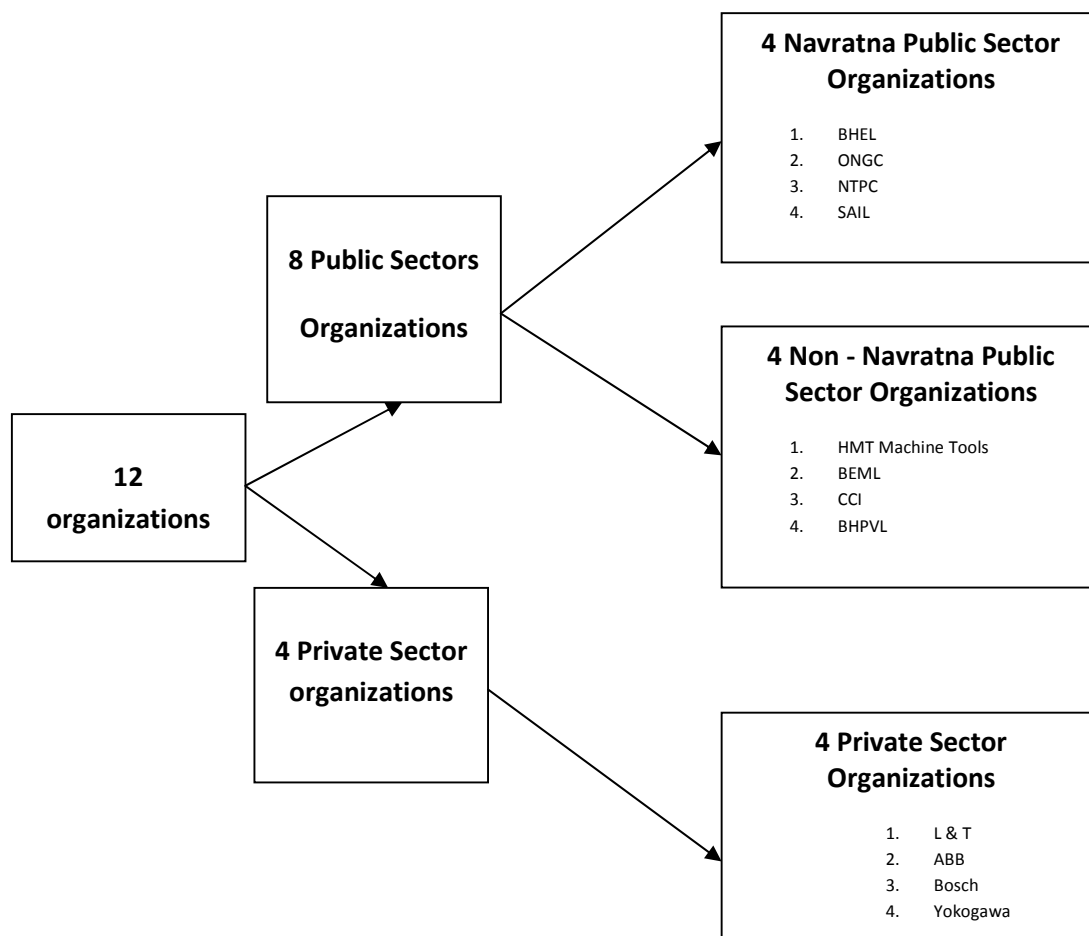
12 organizations

8 Public Sectors Organizations

4 Private Sector organizations

4 Navratna Public Sector Organizations

1. BHEL
2. ONGC
3. NTPC
4. SAIL

4 Non - Navratna Public Sector Organizations

1. HMT Machine Tools
2. BEML
3. CCI
4. BHPVL

4 Private Sector Organizations

1. L & T
2. ABB
3. Bosch
4. Yokogawa